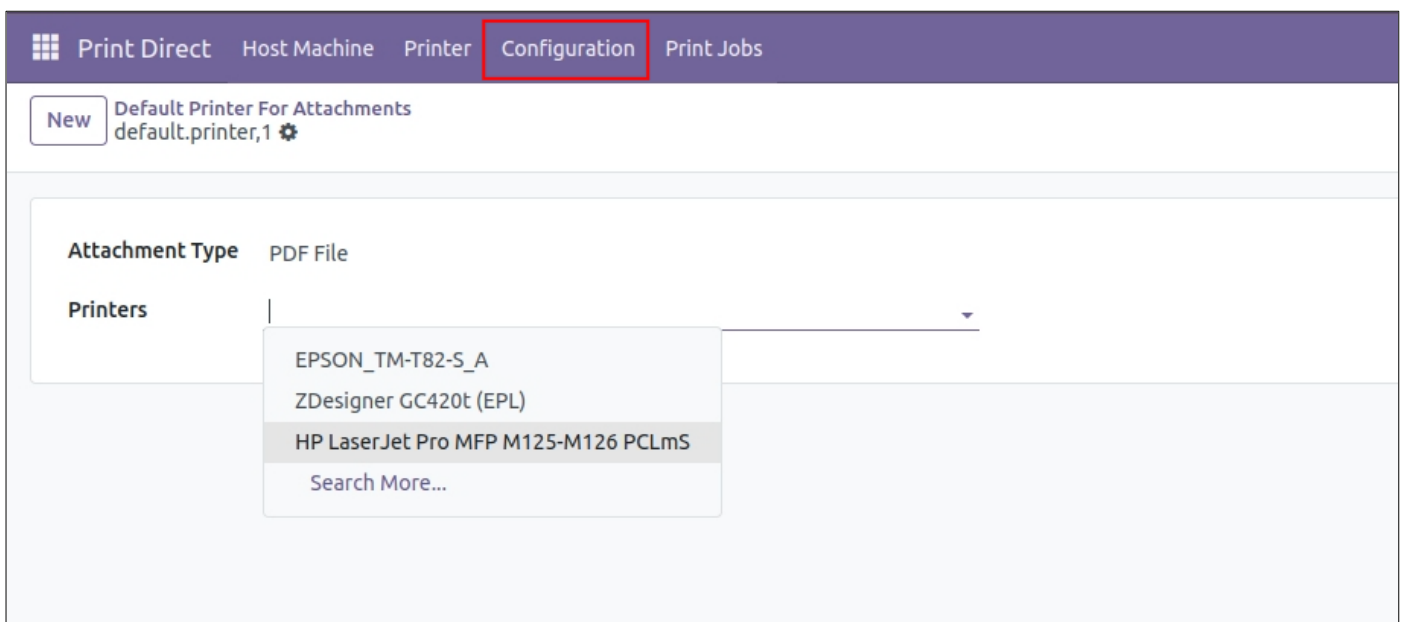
Print Direct Host Machine Printer Configuration Print Jobs

New Default Printer For Attachments
default.printer,1

Attachment Type PDF File

Printers

EPSON_TM-T82-S_A
ZDesigner GC420t (EPL)
HP LaserJet Pro MFP M125-M126 PCLmS
Search More...